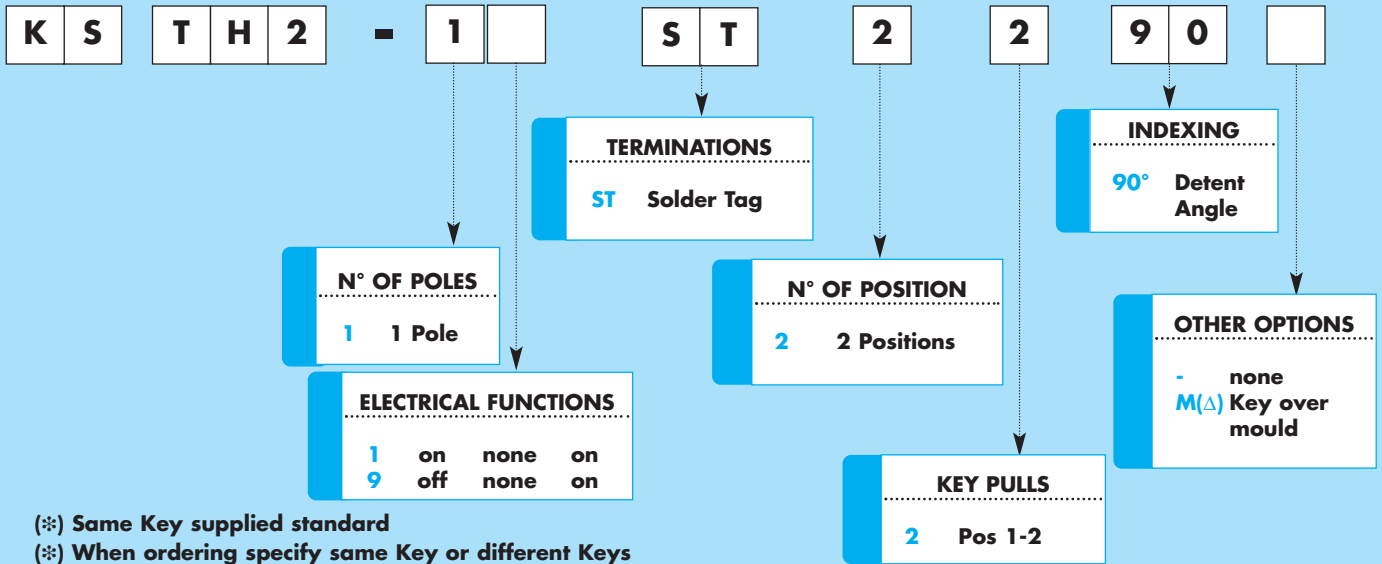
K S T H 2 - 1 [ ] S T 2 2 9 0 [ ]

TERMINATIONS
ST Solder Tag

INDEXING
90° Detent Angle

N° OF POLES
1 1 Pole

N° OF POSITION
2 2 Positions

OTHER OPTIONS
- none
M(∆) Key over mould

ELECTRICAL FUNCTIONS
1 on none on
9 off none on

KEY PULLS
2 Pos 1-2

(❊) Same Key supplied standard
(❊) When ordering specify same Key or different Keys